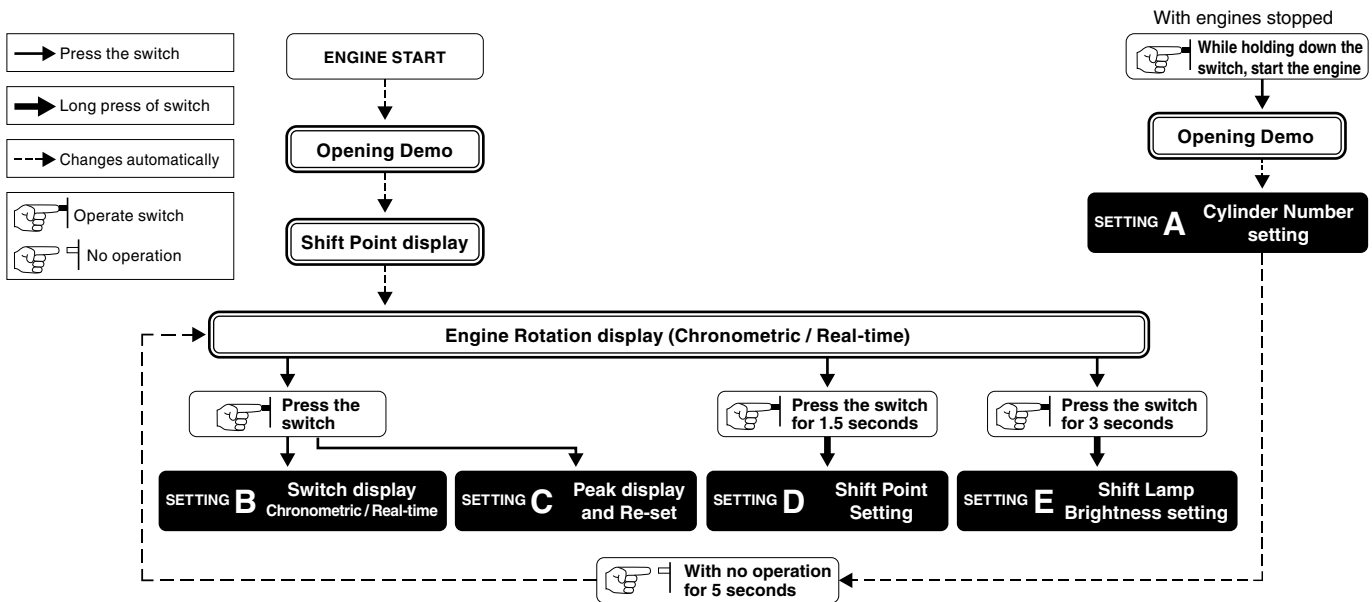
Press the switch

Long press of switch

Changes automatically

Operate switch

No operation

ENGINE START

Opening Demo

Shift Point display

With engines stopped

While holding down the switch, start the engine

Opening Demo

SETTING A Cylinder Number setting

Engine Rotation display (Chronometric / Real-time)

Press the switch

Press the switch for 1.5 seconds

Press the switch for 3 seconds

SETTING B Switch display Chronometric / Real-time

SETTING C Peak display and Re-set

SETTING D Shift Point Setting

SETTING E Shift Lamp Brightness setting

With no operation for 5 seconds